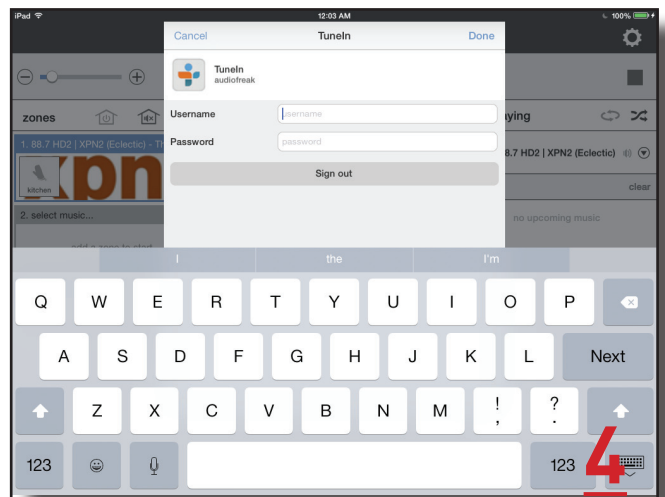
iPad 12:03 AM 100%

Cancel TuneIn Done

TuneIn
audiofreak

Username username
Password password

Sign out

zones

1. 88.7 HD2 | XPN2 (Eclectic) - Th

kitchen

2. select music...

add a zone to start

aying

8.7 HD2 | XPN2 (Eclectic)

clear

no upcoming music

I the I'm

Q W E R T Y U I O P

A S D F G H J K L Next

Z X C V B N M ! , ? .

123 123

4